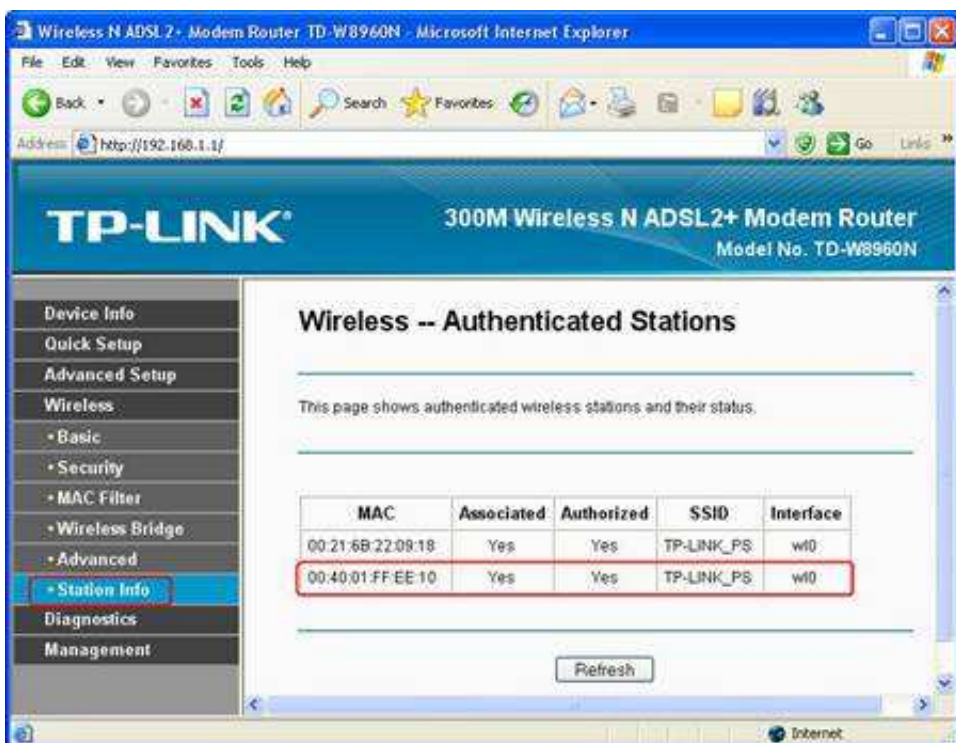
Wireless N ADSL2+ Modem Router TD-W8960N - Microsoft Internet Explorer

File Edit View Favorites Tools Help

Back Search Favorites

Address http://192.168.1.1/ Go Links

TP-LINK®

300M Wireless N ADSL2+ Modem Router
Model No. TD-W8960N

Device Info
Quick Setup
Advanced Setup
Wireless
• Basic
• Security
• MAC Filter
• Wireless Bridge
• Advanced
• Station Info
Diagnostics
Management

Wireless -- Authenticated Stations

This page shows authenticated wireless stations and their status.

| MAC | Associated | Authorized | SSID | Interface |
|---|---|---|---|---|
| 00:21:6B:22:09:18 | Yes | Yes | TP-LINK_PS | wl0 |
| 00:40:01:FF:EE:10 | Yes | Yes | TP-LINK_PS | wl0 |

Refresh

Internet